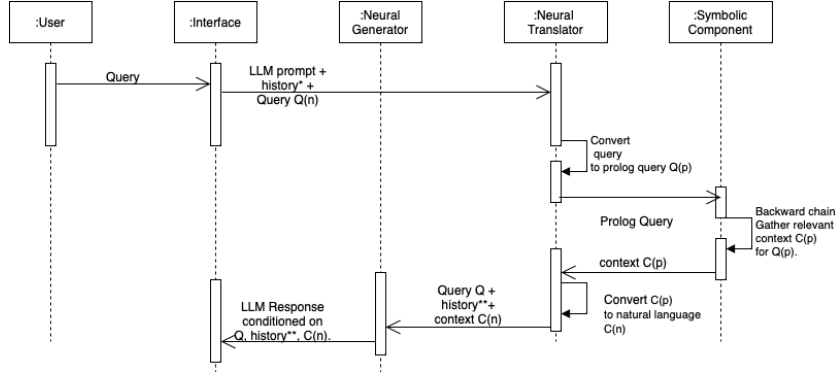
:User

:Interface

:Neural Generator

:Neural Translator

:Symbolic Component

Query

LLM prompt + history* + Query Q(n)

Convert query to prolog query Q(p)

Prolog Query

Backward chain Gather relevant context C(p) for Q(p).

context C(p)

Convert C(p) to natural language C(n)

Query Q + history**+ context C(n)

LLM Response conditioned on Q, history**, C(n).